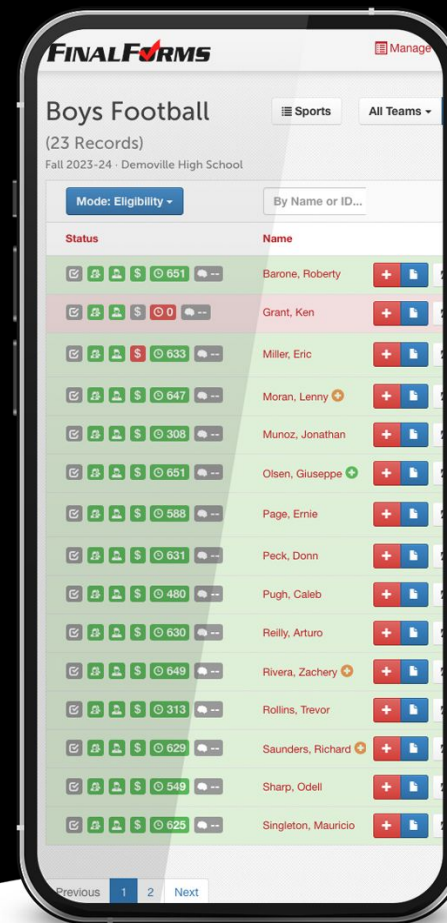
FINALFORMS

Manage

Boys Football

Sports

All Teams

(23 Records)

Fall 2023-24 · Demoville High School

Mode: Eligibility

By Name or ID...

| Status | Name |
|---|---|
| $ 651 -- | Barone, Robert |
| $ 0 -- | Grant, Ken |
| $ 633 -- | Miller, Eric |
| $ 647 -- | Moran, Lenny |
| $ 308 -- | Munoz, Jonathan |
| $ 651 -- | Olsen, Giuseppe |
| $ 588 -- | Page, Ernie |
| $ 631 -- | Peck, Donn |
| $ 480 -- | Pugh, Caleb |
| $ 630 -- | Reilly, Arturo |
| $ 649 -- | Rivera, Zachery |
| $ 313 -- | Rollins, Trevor |
| $ 629 -- | Saunders, Richard |
| $ 549 -- | Sharp, Odell |
| $ 625 -- | Singleton, Mauricio |

Previous 1 2 Next